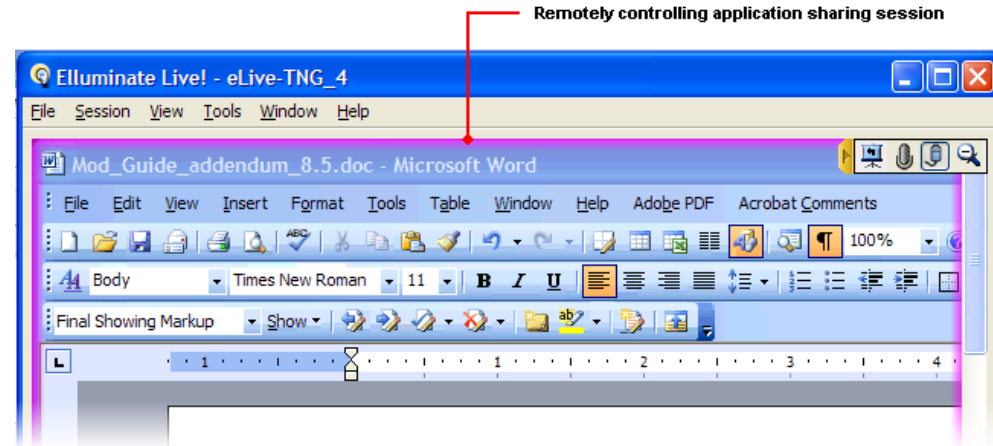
Remotely controlling application sharing session

Elluminate Live! - eLive-TNG_4

File Session View Tools Window Help

Mod_Guide_addendum_8.5.doc - Microsoft Word

File Edit View Insert Format Tools Table Window Help Adobe PDF Acrobat Comments

100%

Body Times New Roman 11 B I U

Final Showing Markup Show

1 1 2 3 4